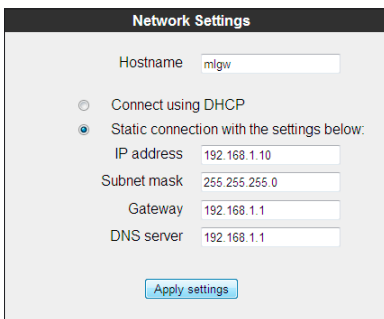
Network Settings

Hostname mlgw

Connect using DHCP

Static connection with the settings below:

IP address 192.168.1.10

Subnet mask 255.255.255.0

Gateway 192.168.1.1

DNS server 192.168.1.1

Apply settings